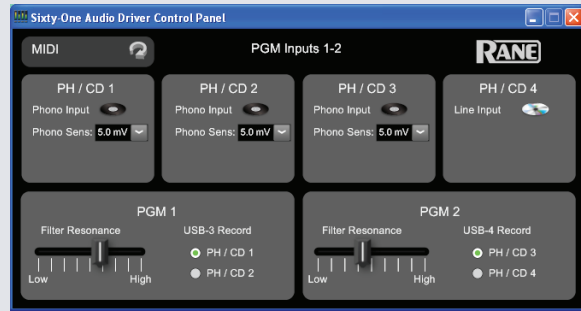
Sixty-One Audio Driver Control Panel

MIDI

PGM Inputs 1-2

RANE

PH / CD 1
Phono Input
Phono Sens: 5.0 mV

PH / CD 2
Phono Input
Phono Sens: 5.0 mV

PH / CD 3
Phono Input
Phono Sens: 5.0 mV

PH / CD 4
Line Input

PGM 1
Filter Resonance
Low
High
USB-3 Record
PH / CD 1
PH / CD 2

PGM 2
Filter Resonance
Low
High
USB-4 Record
PH / CD 3
PH / CD 4